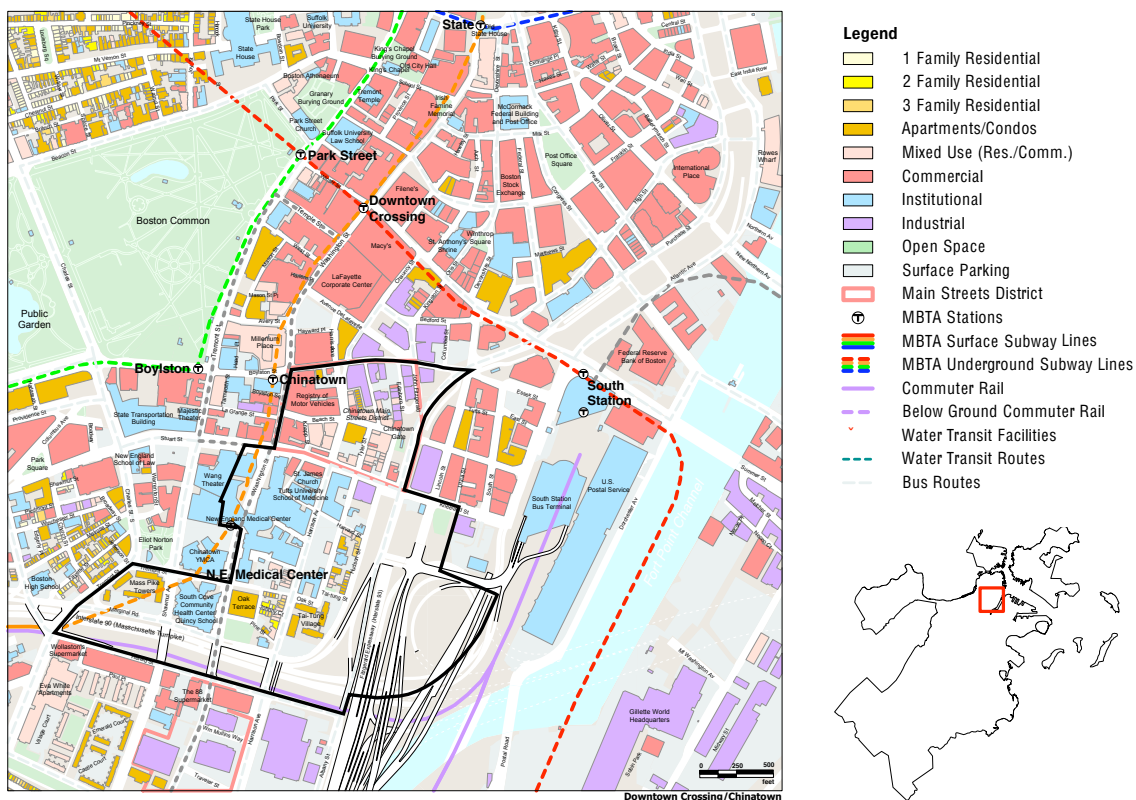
Legend
1 Family Residential
2 Family Residential
3 Family Residential
Apartments/Condos
Mixed Use (Res./Comm.)
Commercial
Institutional
Industrial
Open Space
Surface Parking
Main Streets District
MBTA Stations
MBTA Surface Subway Lines
MBTA Underground Subway Lines
Commuter Rail
Below Ground Commuter Rail
Water Transit Facilities
Water Transit Routes
Bus Routes

State House Park
Suffolk University
State House
King's Chapel Burying Ground
Old City Hall
King's Chapel
Boston Athenaeum
Granary Burying Ground
Tremont Temple
Irish Famine Memorial
McCormack Federal Building and Post Office
Park Street Church
Suffolk University Law School
Park Street
Post Office Square
International Place
Rowes Wharf
Filene's
Boston Stock Exchange
Downtown Crossing
Boston Common
Macy's
Winthrop Square
St. Anthony's Shrine
LaFayette Corporate Center
Public Garden
Millenium Place
Federal Reserve Bank of Boston
Boylston
Chinatown
South Station
State Transportation Building
Majestic Theatre
Registry of Motor Vehicles
Chinatown Main Streets District
Chinatown Gate
Park Square
New England School of Law
Wang Theater
St. James Church
Tufts University School of Medicine
South Station Bus Terminal
U.S. Postal Service
New England Medical Center
Elliot Norton Park
Chinatown YMCA
N.E. Medical Center
Boston High School
Mass Pike Towers
South Cove Community Health Center
Quincy School
Oak Terrace
Tai Tung Village
Interstate 90 (Massachusetts Turnpike)
Wollaston's Supermarket
Eva White Apartments
The 88 Supermarket
Gillette World Headquarters
Emerald Court
Castle Court
Beacon St
Tremont St
Washington St
Summer St
Atlantic Ave
Kneeland St
Harrison Ave
Albany St
Frontage Rd
Dorchester Ave
Stuart St
Essex St
Boylston St
Charles St
Arlington St
Columbus Ave
Herald St
Traveler St
Congress St
Purchase St
Milk St
State St
Court St
Central St
Summer St
Lincoln St
Beach St
Avenue De Lafayette
Temple Pl
West St
Winter St
Bedford St
Chauncy St
Hayward Pl
Avery St
Lagrange St
Tyler St
Hudson St
Oak St
Marginal Rd
Fort Point Channel
W. 4th St
0 250 500 feet
Downtown Crossing/Chinatown